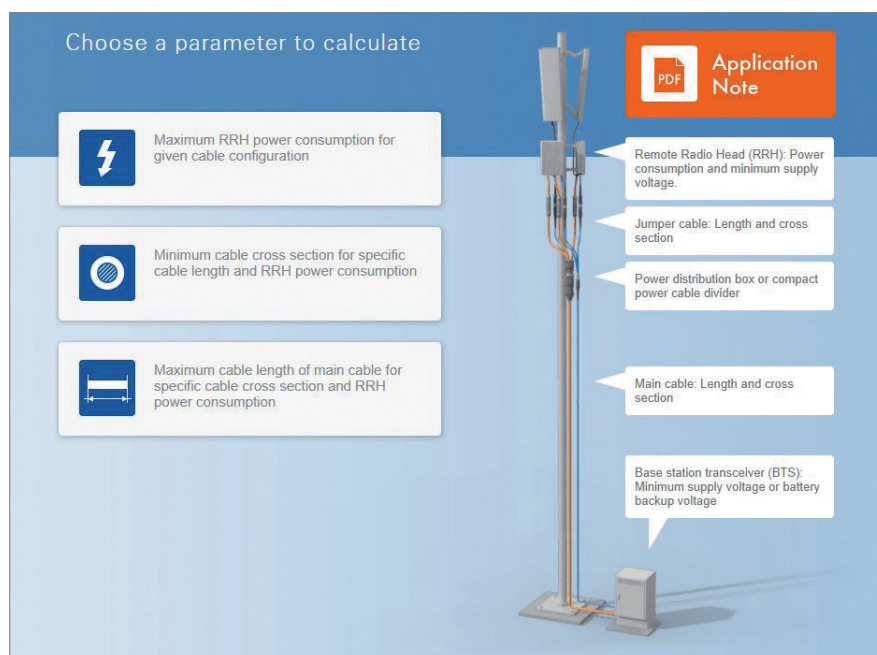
Choose a parameter to calculate

PDF

Application Note

Maximum RRH power consumption for given cable configuration

Minimum cable cross section for specific cable length and RRH power consumption

Maximum cable length of main cable for specific cable cross section and RRH power consumption

Remote Radio Head (RRH): Power consumption and minimum supply voltage.

Jumper cable: Length and cross section

Power distribution box or compact power cable divider

Main cable: Length and cross section

Base station transceiver (BTS): Minimum supply voltage or battery backup voltage